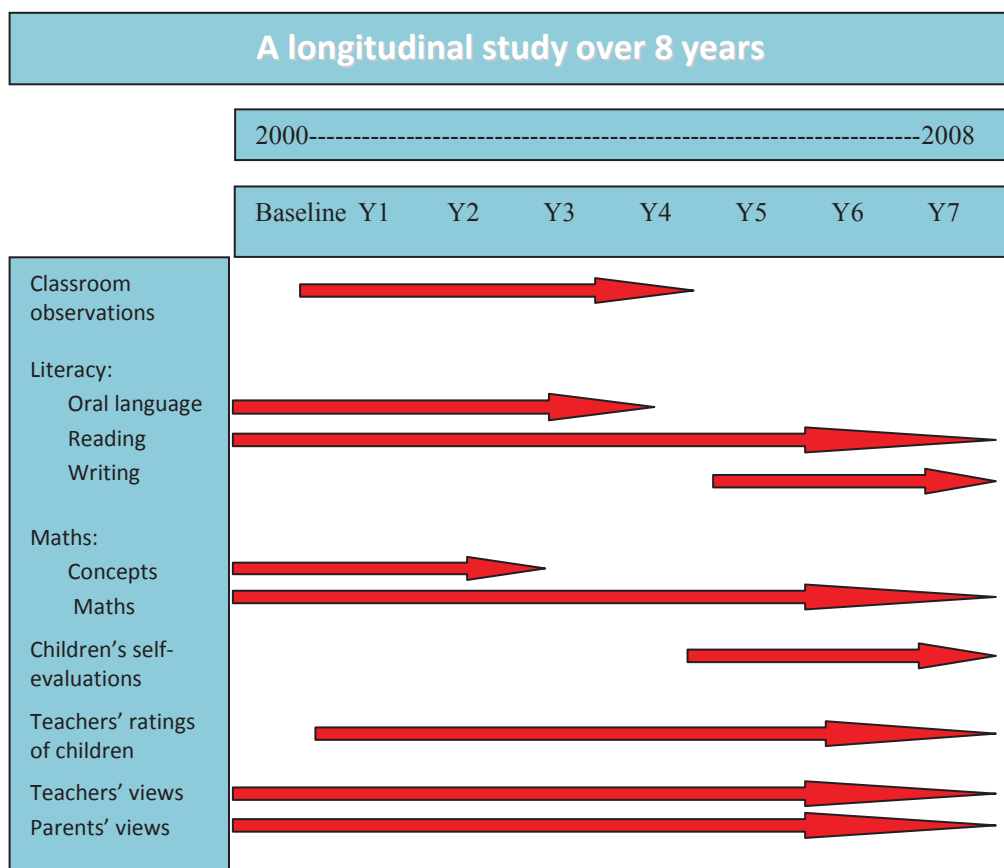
A longitudinal study over 8 years

2000------------------------------------------------------------------2008

Baseline Y1 Y2 Y3 Y4 Y5 Y6 Y7

Classroom observations

Literacy:
Oral language
Reading
Writing

Maths:
Concepts
Maths

Children's self-evaluations

Teachers' ratings of children

Teachers' views

Parents' views